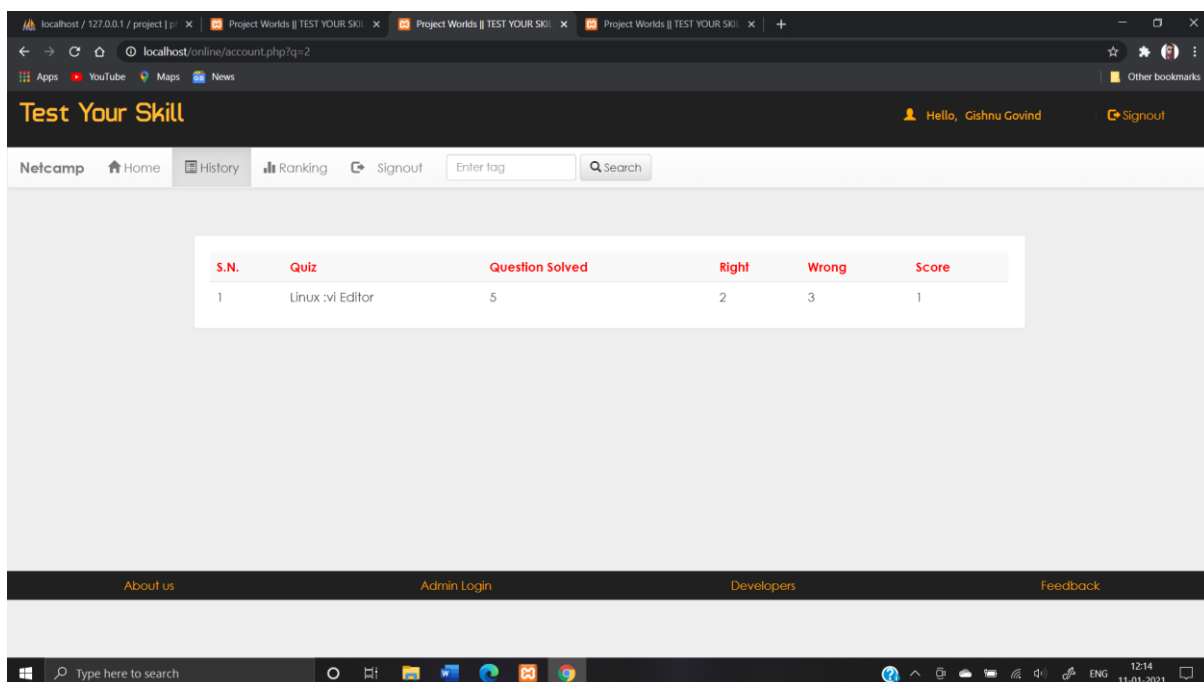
localhost / 127.0.0.1 / project | p ×
Project Worlds || TEST YOUR SKIL ×
Project Worlds || TEST YOUR SKIL ×
Project Worlds || TEST YOUR SKIL ×
+

localhost/online/account.php?q=2

Apps YouTube Maps News
Other bookmarks

Test Your Skill

Hello, Gishnu Govind
Signout

Netcamp Home History Ranking Signout Enter tag Search

| S.N. | Quiz | Question Solved | Right | Wrong | Score |
|---|---|---|---|---|---|
| 1 | Linux :vi Editor | 5 | 2 | 3 | 1 |

About us
Admin Login
Developers
Feedback

Type here to search
ENG 12:14 11-01-2021